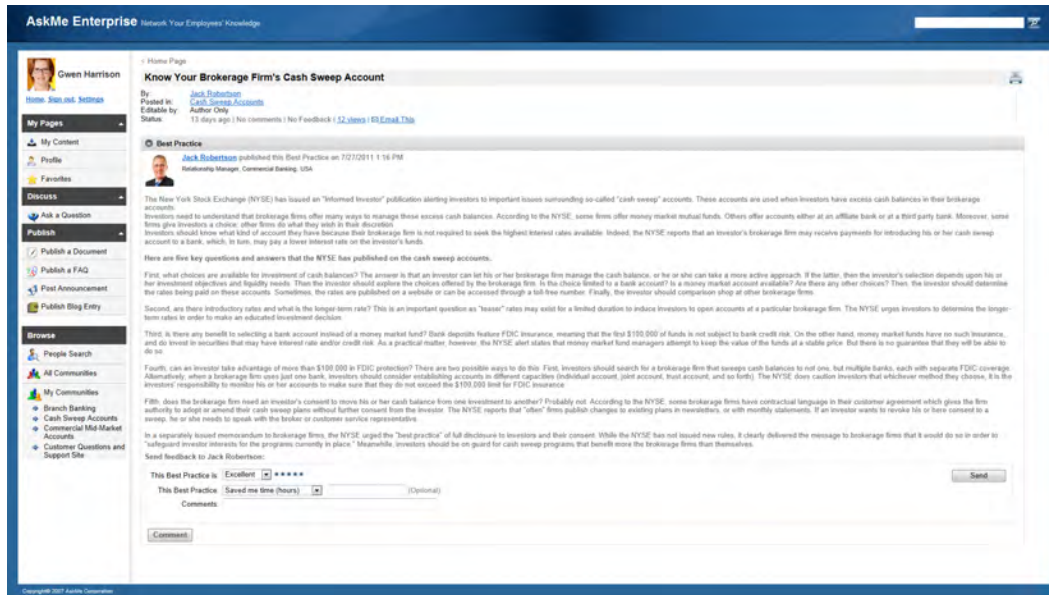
AskMe Enterprise Network Your Employees' Knowledge

Gwen Harrison
Home, Sign out, Settings

My Pages
My Content
Profile
Favorites

Discuss
Ask a Question

Publish
Publish a Document
Publish a FAQ
Post Announcement
Publish Blog Entry

Browse
People Search
All Communities
My Communities
Branch Banking
Cash Sweep Accounts
Commercial Mid-Market Accounts
Customer Questions and Support Site

Copyright© 2007 AskMe Corporation

‹ Home Page

Know Your Brokerage Firm's Cash Sweep Account

By: Jack Robertson
Posted in: Cash Sweep Accounts
Editable by: Author Only
Status: 13 days ago | No comments | No Feedback | 12 views | Email This

Best Practice

Jack Robertson published this Best Practice on 7/27/2011 1:16 PM
Relationship Manager, Commercial Banking, USA

The New York Stock Exchange (NYSE) has issued an "Informed Investor" publication alerting investors to important issues surrounding so-called "cash sweep" accounts. These accounts are used when investors have excess cash balances in their brokerage accounts.
Investors need to understand that brokerage firms offer many ways to manage these excess cash balances. According to the NYSE, some firms offer money market mutual funds. Others offer accounts either at an affiliate bank or at a third party bank. Moreover, some firms give investors a choice; other firms do what they wish in their discretion.
Investors should know what kind of account they have because their brokerage firm is not required to seek the highest interest rates available. Indeed, the NYSE reports that an investor's brokerage firm may receive payments for introducing his or her cash sweep account to a bank, which, in turn, may pay a lower interest rate on the investor's funds.

Here are five key questions and answers that the NYSE has published on the cash sweep accounts.

First, what choices are available for investment of cash balances? The answer is that an investor can let his or her brokerage firm manage the cash balance, or he or she can take a more active approach. If the latter, then the investor's selection depends upon his or her investment objectives and liquidity needs. Then the investor should explore the choices offered by the brokerage firm. Is the choice limited to a bank account? Is a money market account available? Are there any other choices? Then, the investor should determine the rates being paid on these accounts. Sometimes, the rates are published on a website or can be accessed through a toll-free number. Finally, the investor should comparison shop at other brokerage firms.

Second, are there introductory rates and what is the longer-term rate? This is an important question as "teaser" rates may exist for a limited duration to induce investors to open accounts at a particular brokerage firm. The NYSE urges investors to determine the longer-term rates in order to make an educated investment decision.

Third, is there any benefit to selecting a bank account instead of a money market fund? Bank deposits feature FDIC insurance, meaning that the first $100,000 of funds is not subject to bank credit risk. On the other hand, money market funds have no such insurance, and do invest in securities that may have interest rate and/or credit risk. As a practical matter, however, the NYSE alert states that money market fund managers attempt to keep the value of the funds at a stable price. But there is no guarantee that they will be able to do so.

Fourth, can an investor take advantage of more than $100,000 in FDIC protection? There are two possible ways to do this. First, investors should search for a brokerage firm that sweeps cash balances to not one, but multiple banks, each with separate FDIC coverage. Alternatively, when a brokerage firm uses just one bank, investors should consider establishing accounts in different capacities (individual account, joint account, trust account, and so forth). The NYSE does caution investors that whichever method they choose, it is the investors' responsibility to monitor his or her accounts to make sure that they do not exceed the $100,000 limit for FDIC insurance.

Fifth, does the brokerage firm need an investor's consent to move his or her cash balance from one investment to another? Probably not. According to the NYSE, some brokerage firms have contractual language in their customer agreement which gives the firm authority to adopt or amend their cash sweep plans without further consent from the investor. The NYSE reports that "often" firms publish changes to existing plans in newsletters, or with monthly statements. If an investor wants to revoke his or here consent to a sweep, he or she needs to speak with the broker or customer service representative.

In a separately issued memorandum to brokerage firms, the NYSE urged the "best practice" of full disclosure to investors and their consent. While the NYSE has not issued new rules, it clearly delivered the message to brokerage firms that it would do so in order to "safeguard investor interests for the programs currently in place." Meanwhile, investors should be on guard for cash sweep programs that benefit more the brokerage firms than themselves.

Send feedback to Jack Robertson:
This Best Practice is: Excellent ★★★★★
This Best Practice: Saved me time (hours) (Optional)
Comments:
Send

Comment